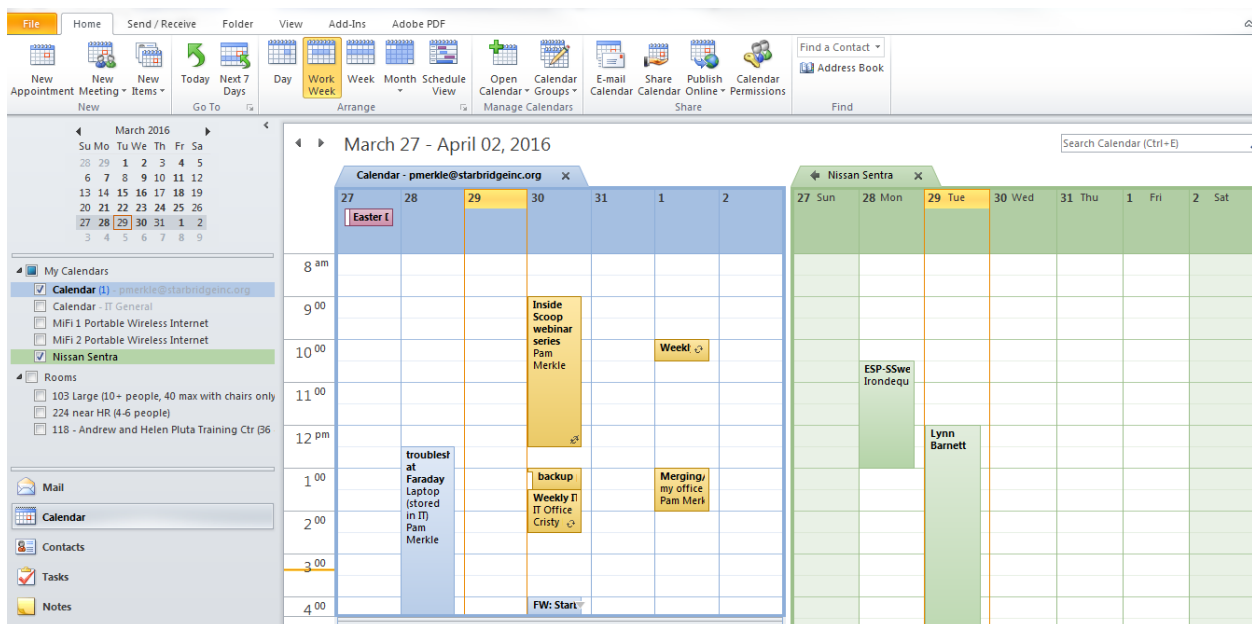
File Home Send / Receive Folder View Add-Ins Adobe PDF

New Appointment New Meeting New Items
New
Today Next 7 Days
Go To
Day Work Week Week Month Schedule View
Arrange
Open Calendar Calendar Groups
Manage Calendars
E-mail Calendar Share Calendar Publish Online Calendar Permissions
Share
Find a Contact
Address Book
Find

March 2016
| Su | Mo | Tu | We | Th | Fr | Sa |
|---|---|---|---|---|---|---|
| 28 | 29 | 1 | 2 | 3 | 4 | 5 |
| 6 | 7 | 8 | 9 | 10 | 11 | 12 |
| 13 | 14 | 15 | 16 | 17 | 18 | 19 |
| 20 | 21 | 22 | 23 | 24 | 25 | 26 |
| 27 | 28 | 29 | 30 | 31 | 1 | 2 |
| 3 | 4 | 5 | 6 | 7 | 8 | 9 |

My Calendars
Calendar (1) - pmerkle@starbridgeinc.org
Calendar - IT General
MiFi 1 Portable Wireless Internet
MiFi 2 Portable Wireless Internet
Nissan Sentra
Rooms
103 Large (10+ people, 40 max with chairs only
224 near HR (4-6 people)
118 - Andrew and Helen Pluta Training Ctr (36

Mail
Calendar
Contacts
Tasks
Notes

March 27 - April 02, 2016
Search Calendar (Ctrl+E)

Calendar - pmerkle@starbridgeinc.org
27 28 29 30 31 1 2
Easter D
Nissan Sentra
27 Sun 28 Mon 29 Tue 30 Wed 31 Thu 1 Fri 2 Sat

8 am
9 00
10 00
11 00
12 pm
1 00
2 00
3 00
4 00

Inside Scoop webinar series Pam Merkle
Weekl
troublesh at Faraday Laptop (stored in IT) Pam Merkle
backup
Weekly I IT Office Cristy
Merging/ my office Pam Merk
FW: Start
ESP-SSwe Irondequ
Lynn Barnett